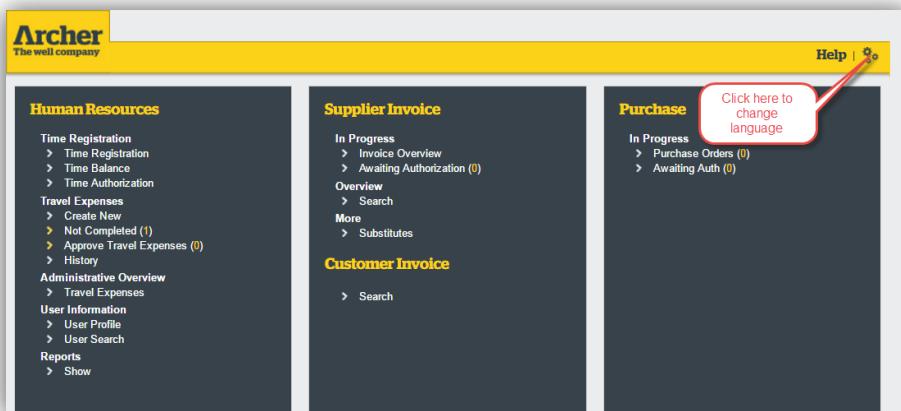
Archer
The well company

Help |

Click here to change language

Human Resources

Time Registration
> Time Registration
> Time Balance
> Time Authorization
Travel Expenses
> Create New
> Not Completed (1)
> Approve Travel Expenses (0)
> History
Administrative Overview
> Travel Expenses
User Information
> User Profile
> User Search
Reports
> Show

Supplier Invoice

In Progress
> Invoice Overview
> Awaiting Authorization (0)
Overview
> Search
More
> Substitutes

Customer Invoice

> Search

Purchase

In Progress
> Purchase Orders (0)
> Awaiting Auth (0)